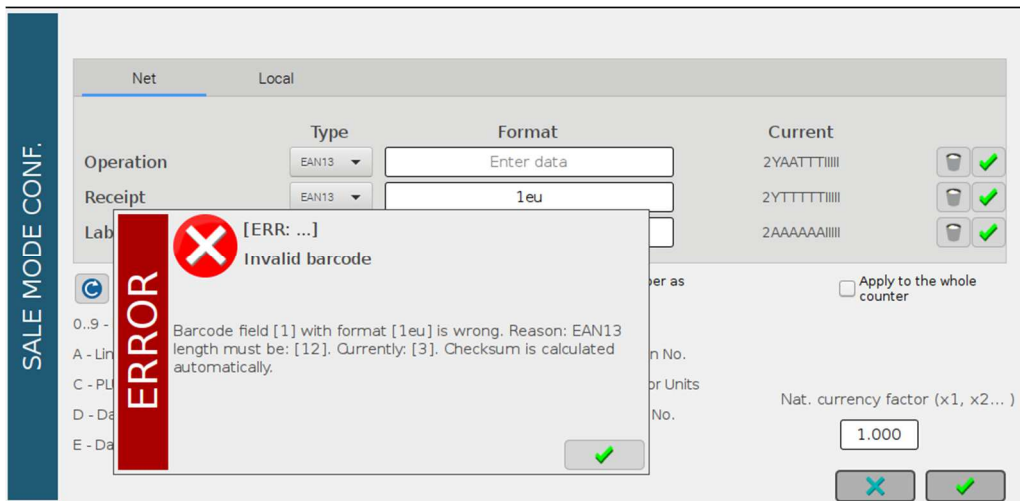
SALE MODE CONF.

Net Local

Type Format Current

Operation EAN13 Enter data 2YAATTTIIIII

Receipt EAN13 1eu 2YTTTTTIIIII

Lab 2AAAAAAIIIII

ERROR

[ERR: ...]

Invalid barcode

Barcode field [1] with format [1eu] is wrong. Reason: EAN13 length must be: [12]. Currently: [3]. Checksum is calculated automatically.

per as

Apply to the whole counter

0..9 -

A - Lin

C - PL

D - Da

E - Da

n No.

or Units

No.

Nat. currency factor (x1, x2... )

1.000